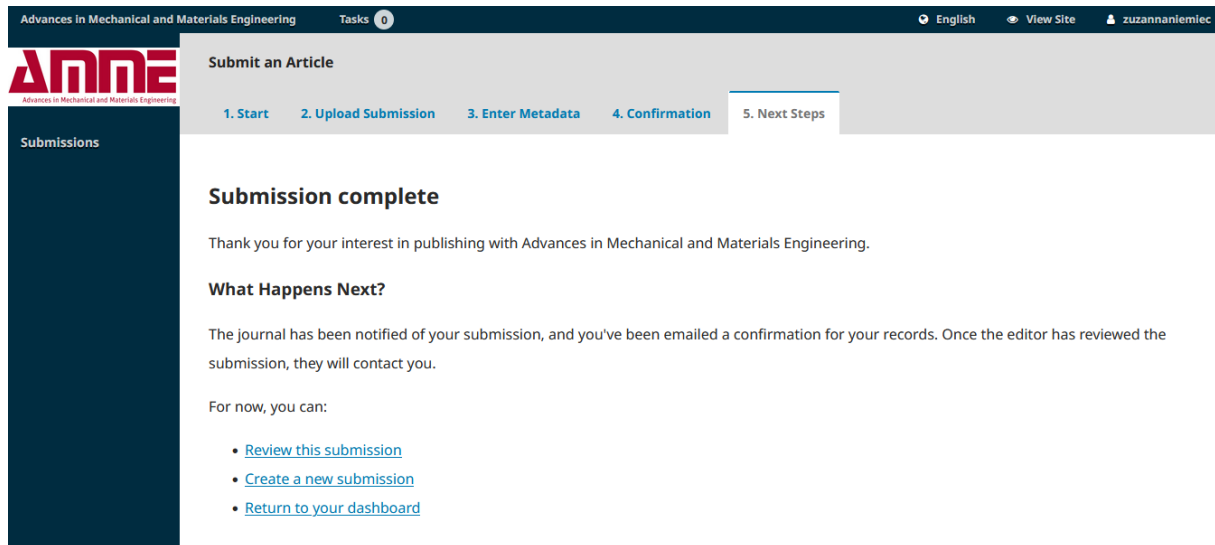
Advances in Mechanical and Materials Engineering Tasks 0 English View Site zuzannaniemiec

AMME
Advances in Mechanical and Materials Engineering

Submissions

Submit an Article

1. Start 2. Upload Submission 3. Enter Metadata 4. Confirmation 5. Next Steps

Submission complete

Thank you for your interest in publishing with Advances in Mechanical and Materials Engineering.

What Happens Next?

The journal has been notified of your submission, and you've been emailed a confirmation for your records. Once the editor has reviewed the submission, they will contact you.

For now, you can:

- Review this submission
- Create a new submission
- Return to your dashboard